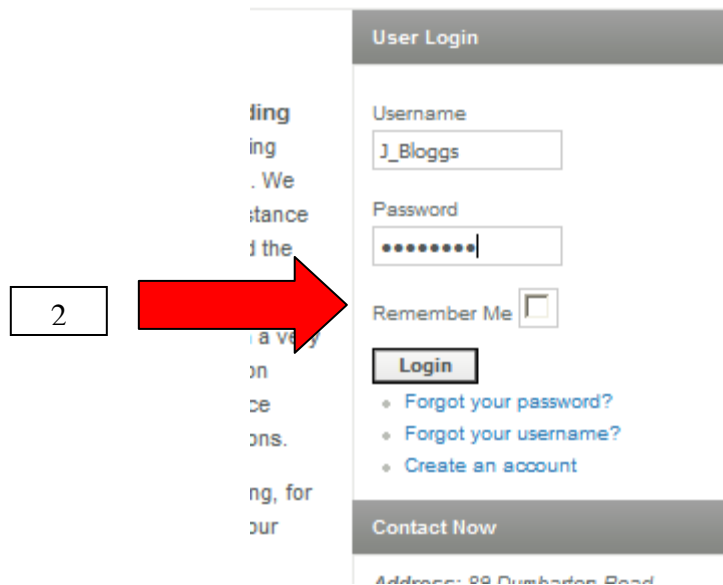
ding
ing
. We
stance
d the
a very
on
ce
ons.
ng, for
our

2

User Login

Username
J_Bloggs

Password
••••••••

Remember Me

Login

Forgot your password?
Forgot your username?
Create an account

Contact Now

Address: 89 Dumbarton Road